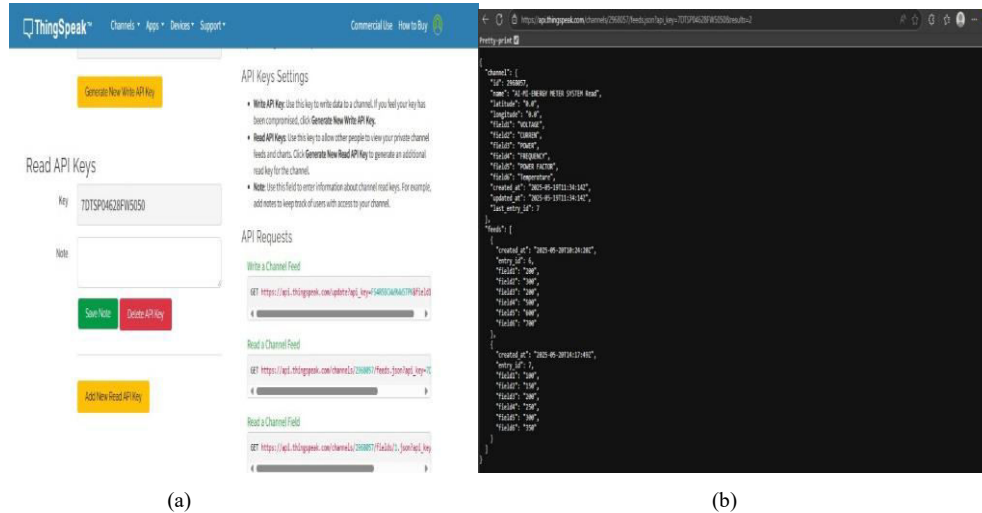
ThingSpeak™ Channels ▾ Apps ▾ Devices ▾ Support ▾ Commercial Use How to Buy

Generate New Write API Key

Read API Keys

Key 7DTSP04628FW5050

Note

Save Note Delete API Key

Add New Read API Key

API Keys Settings

• Write API Key: Use this key to write data to a channel. If you feel your key has been compromised, click Generate New Write API Key.

• Read API Keys: Use this key to allow other people to view your private channel feeds and charts. Click Generate New Read API Key to generate an additional read key for the channel.

• Note: Use this field to enter information about channel read keys. For example, add notes to keep track of users with access to your channel.

API Requests

Write a Channel Feed

GET https://api.thingspeak.com/update?api_key=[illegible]&field1

Read a Channel Feed

GET https://api.thingspeak.com/channels/2960057/feeds.json?api_key=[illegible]

Read a Channel Field

GET https://api.thingspeak.com/channels/2960057/fields/1.json?api_key

(a)

https://api.thingspeak.com/channels/2960057/feeds.json?api_key=7DTSP04628FW5050&results=2

Pretty-print

{
"channel": {
"id": 2960057,
"name": "AI-MS-ENERGY METER SYSTEM Read",
"latitude": "0.0",
"longitude": "0.0",
"field1": "VOLTAGE",
"field2": "CURREN",
"field3": "POWER",
"field4": "FREQUENCY",
"field5": "POWER FACTOR",
"field6": "Temperature",
"created_at": "2025-05-19T11:34:14Z",
"updated_at": "2025-05-19T11:34:14Z",
"last_entry_id": 7
},
"feeds": [
{
"created_at": "2025-05-20T10:24:26Z",
"entry_id": 6,
"field1": "200",
"field2": "300",
"field3": "200",
"field4": "500",
"field5": "600",
"field6": "700"
},
{
"created_at": "2025-05-20T14:17:49Z",
"entry_id": 7,
"field1": "100",
"field2": "150",
"field3": "200",
"field4": "250",
"field5": "300",
"field6": "350"
}
]
}

(b)